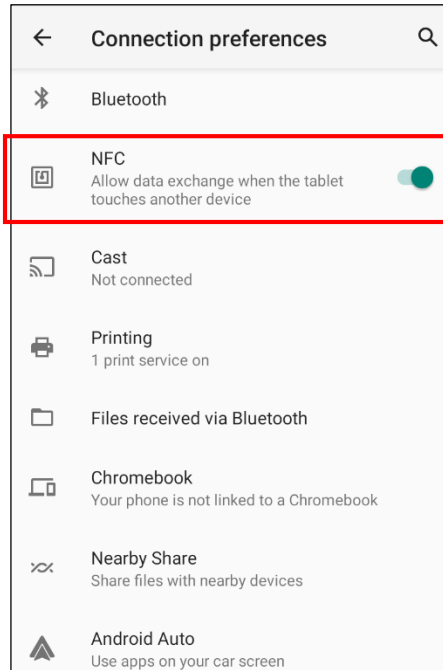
Connection preferences

Bluetooth

NFC
Allow data exchange when the tablet touches another device

Cast
Not connected

Printing
1 print service on

Files received via Bluetooth

Chromebook
Your phone is not linked to a Chromebook

Nearby Share
Share files with nearby devices

Android Auto
Use apps on your car screen